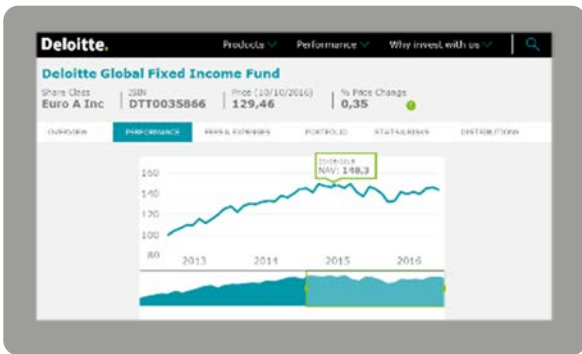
Deloitte.

Products

Performance

Why invest with us

Deloitte Global Fixed Income Fund

Share Class
Euro A Inc

ISIN
DTT0035866

Price (10/10/2016)
129,46

% Price Change
0,35

OVERVIEW

PERFORMANCE

FEES & EXPENSES

PORTFOLIO

STATISTICS

DISTRIBUTIONS

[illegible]
NAV: 148,3

160
140
120
100
80

2013
2014
2015
2016